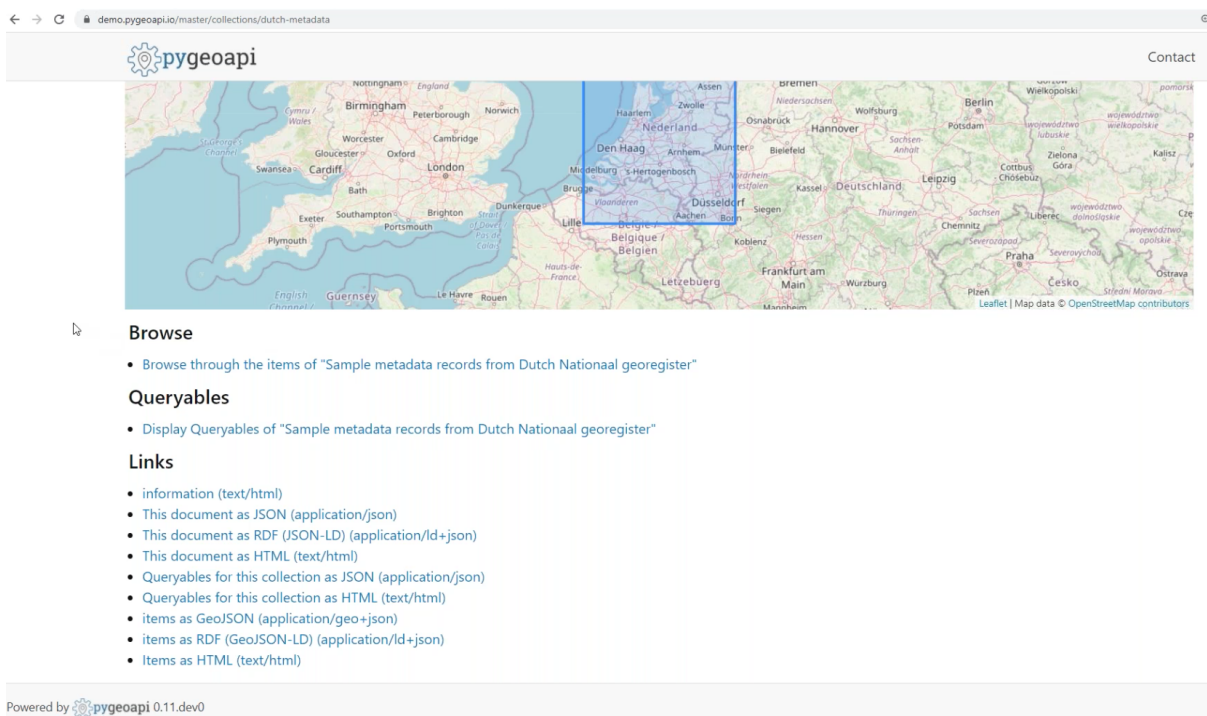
demo.pygeoapi.io/master/collections/dutch-metadata

pygeoapi

Contact

Nottingham England Birmingham Peterborough Norwich Cymru / Wales Worcester Cambridge Gloucester Oxford Swansea Cardiff London Bath Exeter Southampton Brighton Portsmouth Plymouth Dunkerque Lille Guernsey Le Havre Rouen English Channel Hauts-de-France Assen Haarlem Zwolle Nederland Den Haag Arnhem Middelburg 's-Hertogenbosch Brugge Vlaanderen Düsseldorf Aachen Bonn Belgique / België Münster Osnabrück Bremen Niedersachsen Wolfsburg Hannover Berlin Potsdam Bielefeld Nordrhein-Westfalen Kassel Deutschland Leipzig Sachsen-Anhalt Siegen Koblenz Hessen Thüringen Sachsen Chemnitz Frankfurt am Main Würzburg Letzebuerg Mannheim Cottbus Chóśebuz Zielona Góra Wielkopolski Kalisz Liberec Praha Plzeň Česko Ostrava

Leaflet | Map data © OpenStreetMap contributors

Browse

• Browse through the items of "Sample metadata records from Dutch Nationaal georegister"

Queryables

• Display Queryables of "Sample metadata records from Dutch Nationaal georegister"

Links

• information (text/html)
• This document as JSON (application/json)
• This document as RDF (JSON-LD) (application/ld+json)
• This document as HTML (text/html)
• Queryables for this collection as JSON (application/json)
• Queryables for this collection as HTML (text/html)
• items as GeoJSON (application/geo+json)
• items as RDF (GeoJSON-LD) (application/ld+json)
• Items as HTML (text/html)

Powered by pygeoapi 0.11.dev0